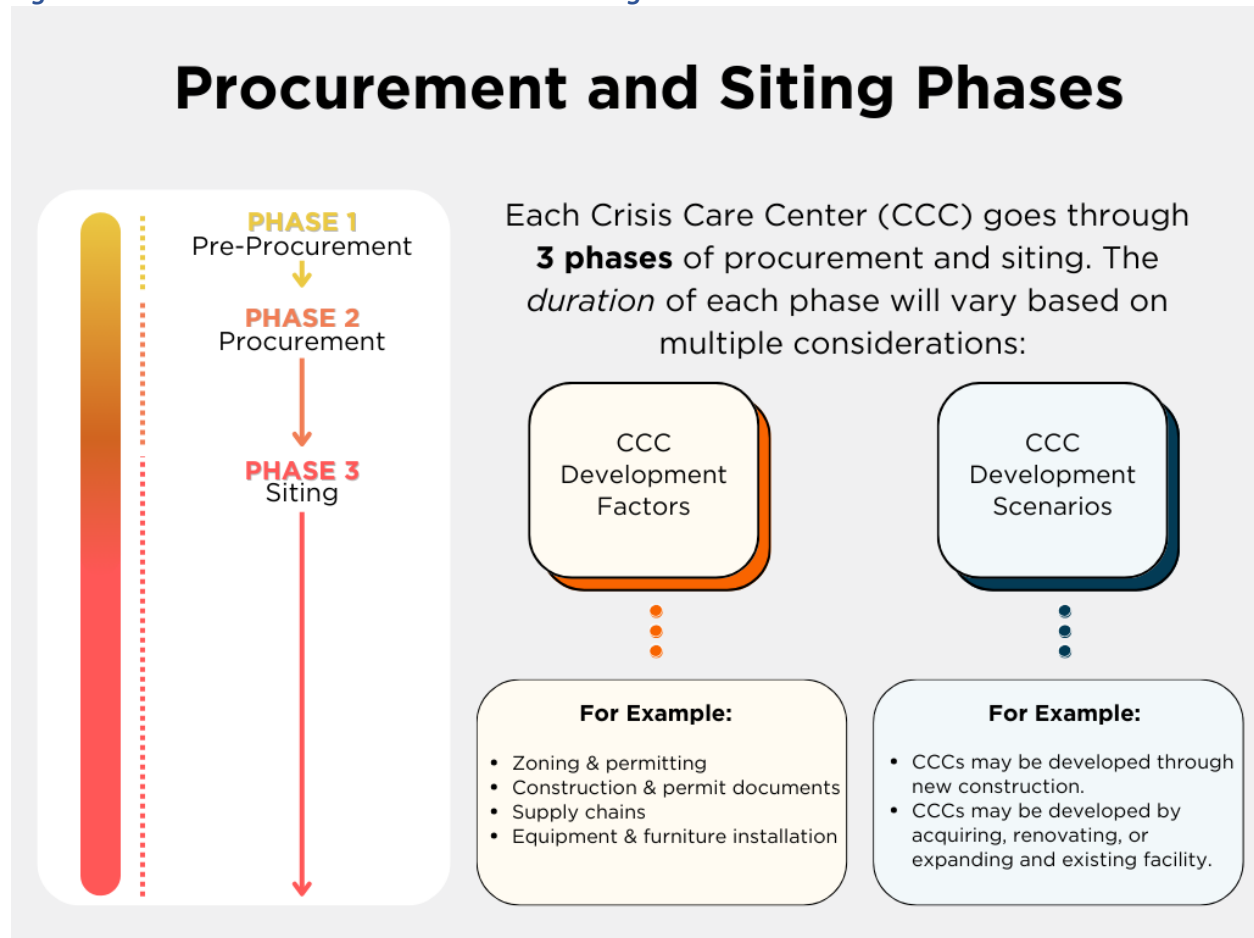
Procurement and Siting Phases

PHASE 1
Pre-Procurement

PHASE 2
Procurement

PHASE 3
Siting

Each Crisis Care Center (CCC) goes through **3 phases** of procurement and siting. The *duration* of each phase will vary based on multiple considerations:

CCC Development Factors

CCC Development Scenarios

For Example:

- Zoning & permitting
- Construction & permit documents
- Supply chains
- Equipment & furniture installation

For Example:

- CCCs may be developed through new construction.
- CCCs may be developed by acquiring, renovating, or expanding and existing facility.